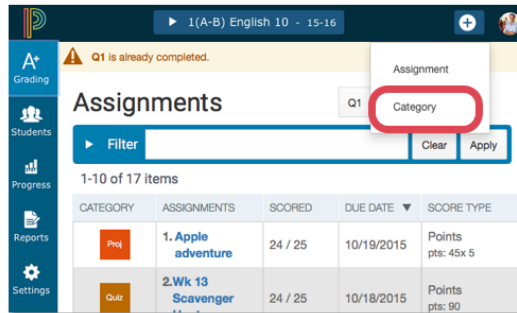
1(A-B) English 10 - 15-16

A+ Grading

Students

Progress

Reports

Settings

Q1 is already completed.

Assignments

Q1

Assignment

Category

Filter

Clear

Apply

1-10 of 17 items

| CATEGORY | ASSIGNMENTS | SCORED | DUE DATE | SCORE TYPE |
|---|---|---|---|---|
| Proj | 1. Apple adventure | 24 / 25 | 10/19/2015 | Points pts: 45x 5 |
| Quiz | 2. Wk 13 Scavenger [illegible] | 24 / 25 | 10/18/2015 | Points pts: 90 |